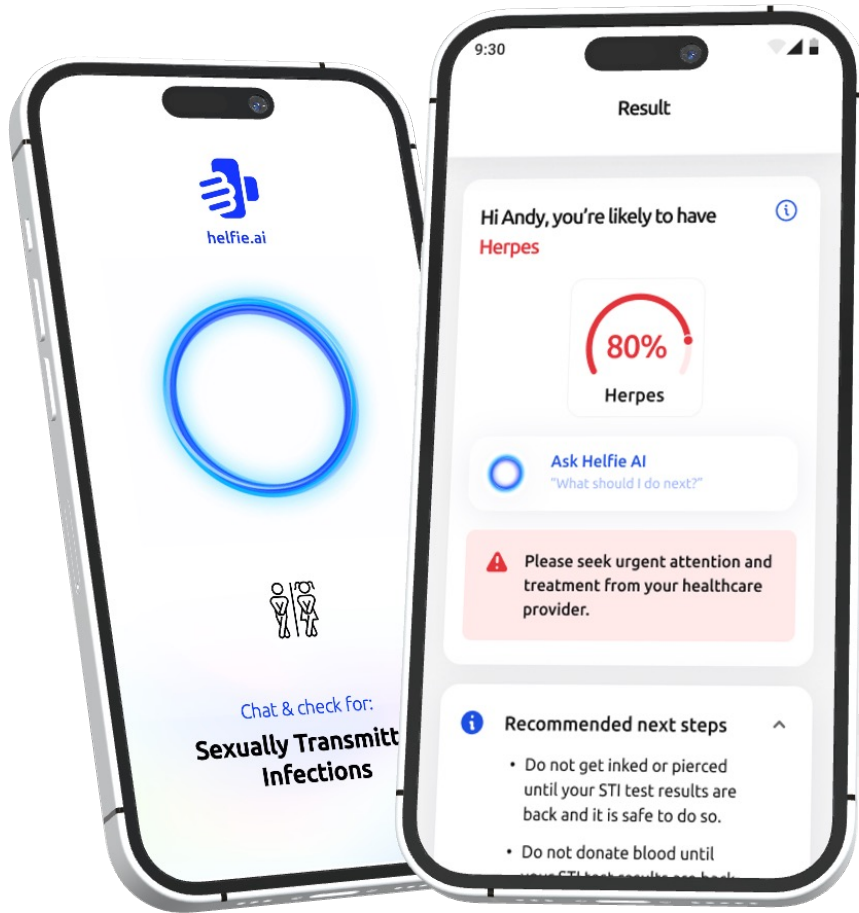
helfie.ai

Chat & check for:

Sexually Transmitt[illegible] Infections

9:30

Result

Hi Andy, you're likely to have Herpes

80%

Herpes

Ask Helfie AI
"What should I do next?"

Please seek urgent attention and treatment from your healthcare provider.

Recommended next steps

• Do not get inked or pierced until your STI test results are back and it is safe to do so.

• Do not donate blood until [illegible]